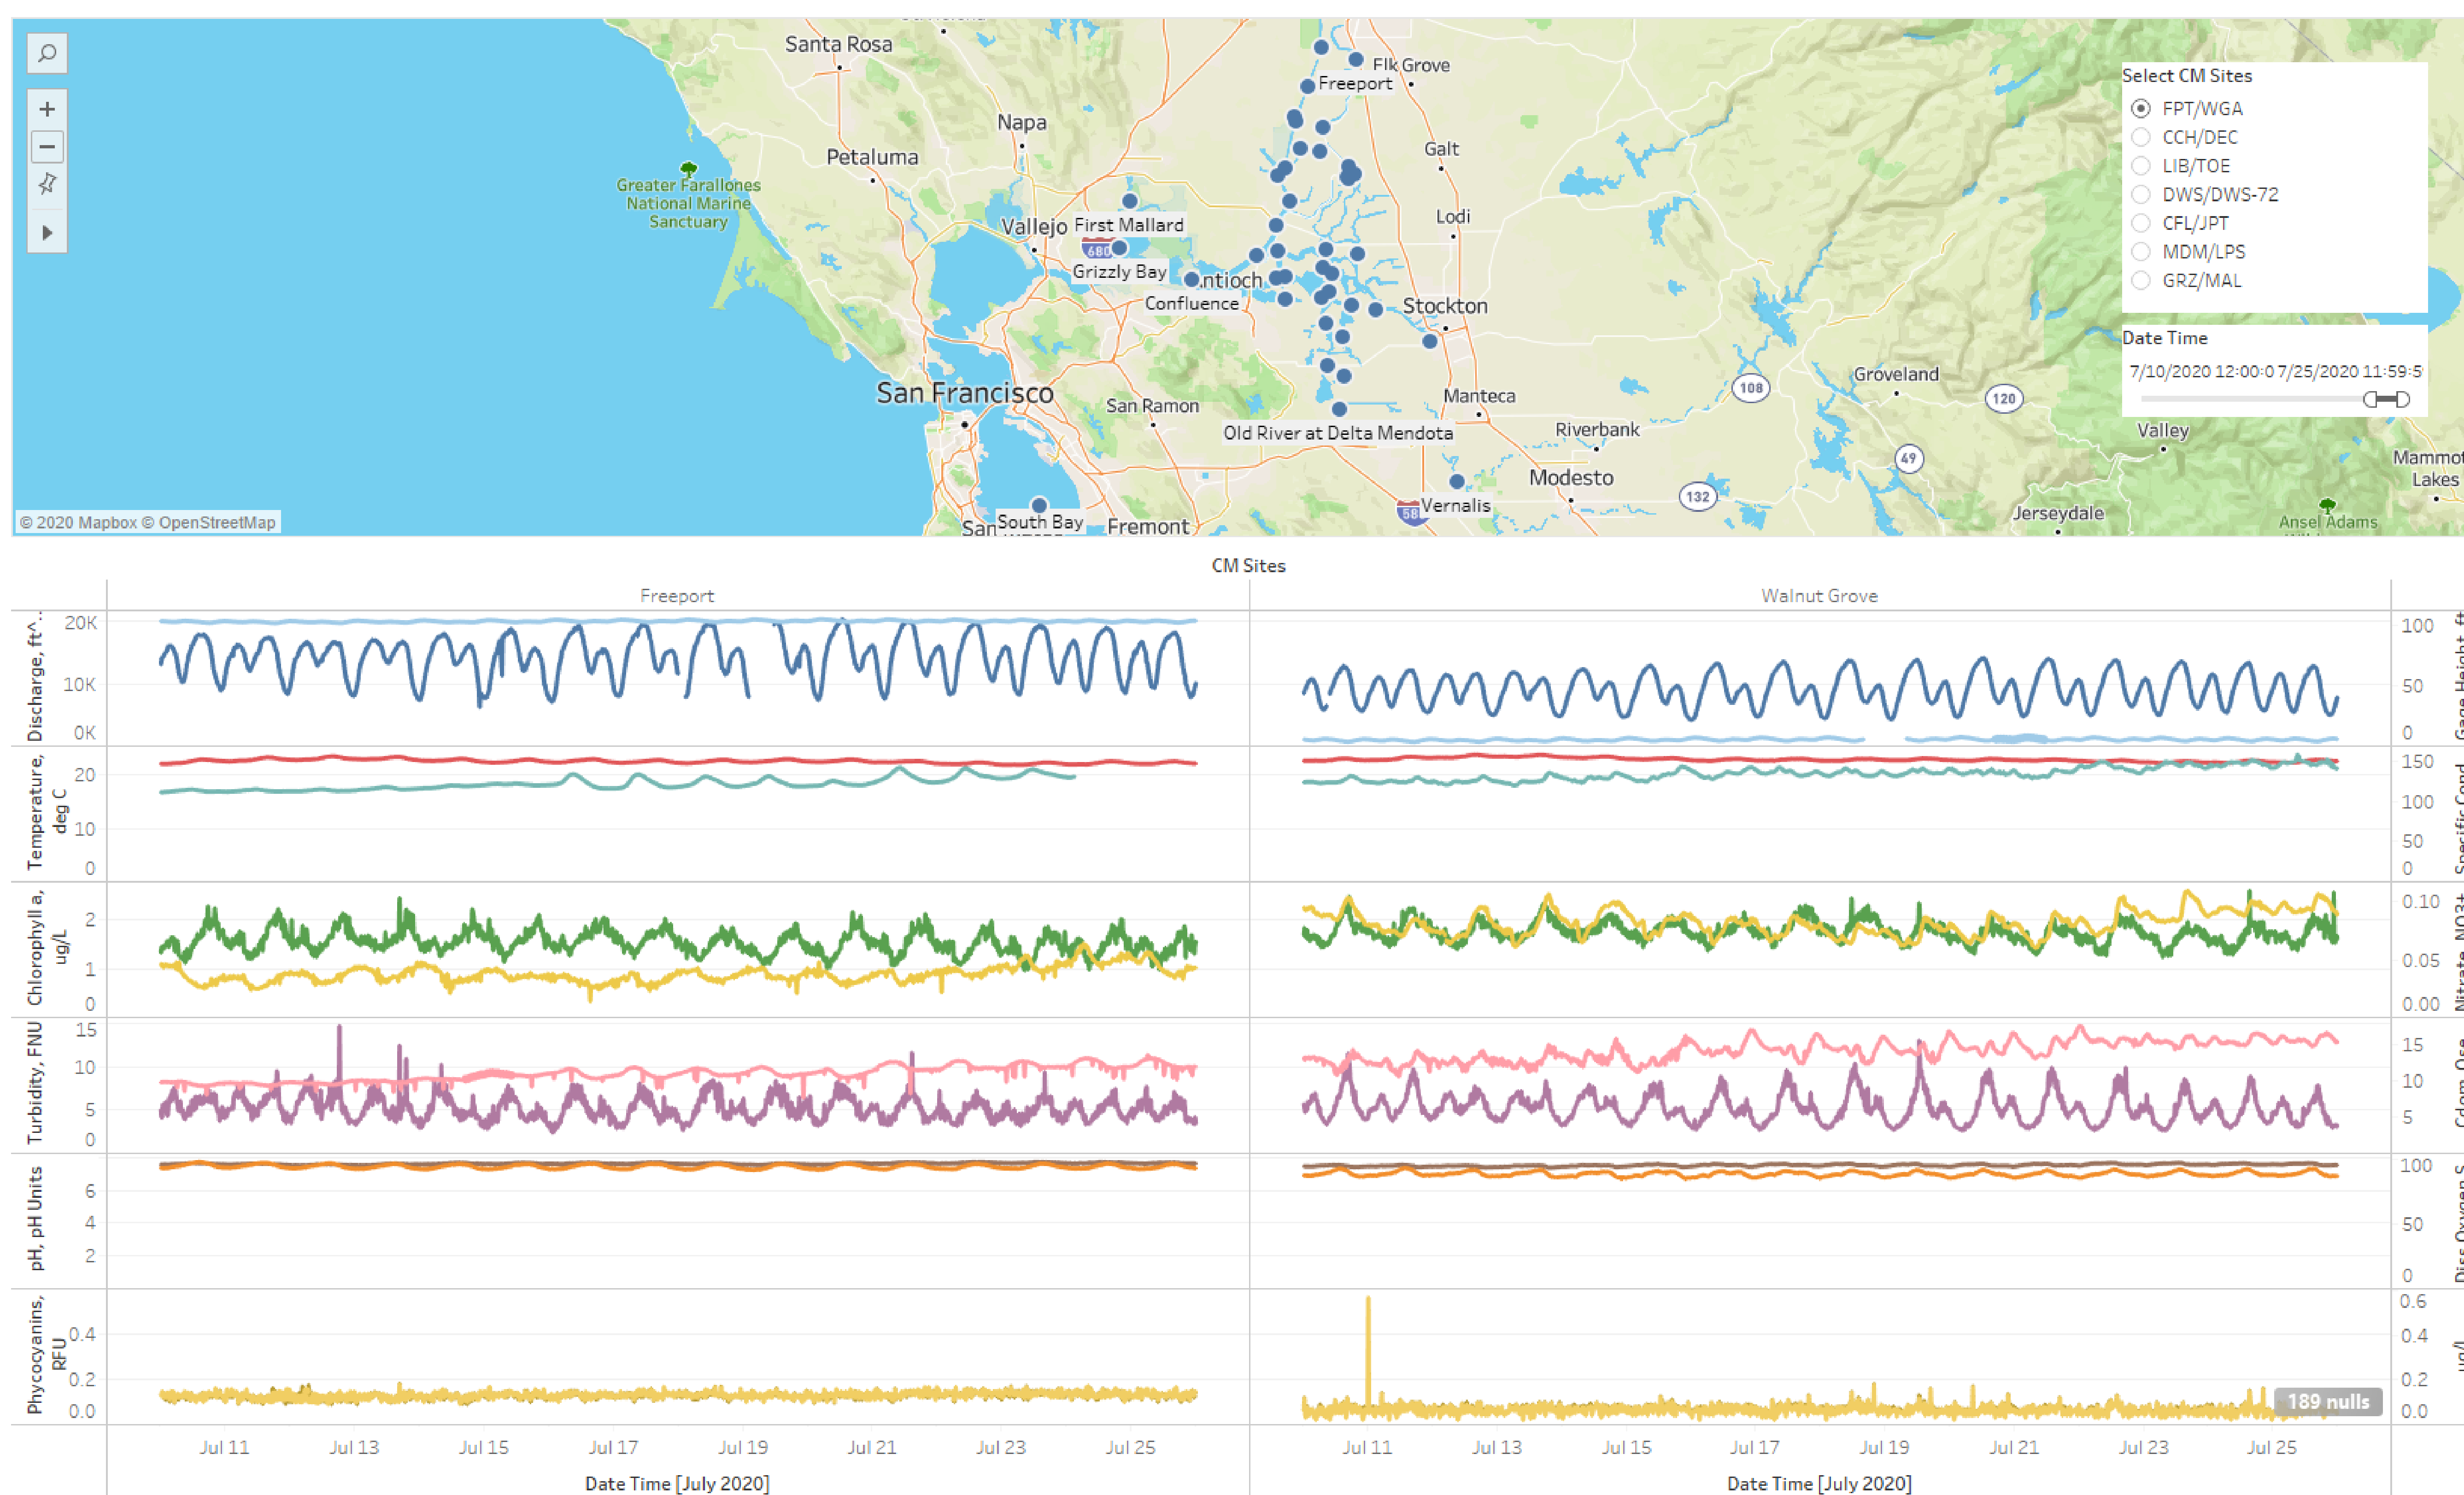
Santa Rosa
Elk Grove
Freeport
Napa
Petaluma
Galt
Greater Farallones National Marine Sanctuary
Lodi
Vallejo
First Mallard
680
Grizzly Bay
Antioch
Confluence
Stockton
San Francisco
San Ramon
Manteca
Old River at Delta Mendota
Riverbank
Modesto
Vernalis
58
South Bay
San
Fremont
108
120
49
132
Groveland
Valley
Mammoth Lakes
Jerseydale
Ansel Adams
© 2020 Mapbox © OpenStreetMap

Select CM Sites
FPT/WGA
CCH/DEC
LIB/TOE
DWS/DWS-72
CFL/JPT
MDM/LPS
GRZ/MAL

Date Time
7/10/2020 12:00:0 7/25/2020 11:59:5

CM Sites

Freeport

Walnut Grove

Discharge, ft^...
20K
10K
0K

100
50
0
Gage Height, ft

Temperature, deg C
20
10
0

150
100
50
0
Specific Cond...

Chlorophyll a, ug/L
2
1
0

0.10
0.05
0.00
Nitrate, NO3+...

Turbidity, FNU
15
10
5
0

15
10
5
Cdom Qse...

pH, pH Units
6
4
2

100
50
0
Diss Oxygen S...

Phycocyanins, RFU
0.4
0.2
0.0

0.6
0.4
0.2
0.0
ug/l

189 nulls

Jul 11 Jul 13 Jul 15 Jul 17 Jul 19 Jul 21 Jul 23 Jul 25
Date Time [July 2020]

Jul 11 Jul 13 Jul 15 Jul 17 Jul 19 Jul 21 Jul 23 Jul 25
Date Time [July 2020]